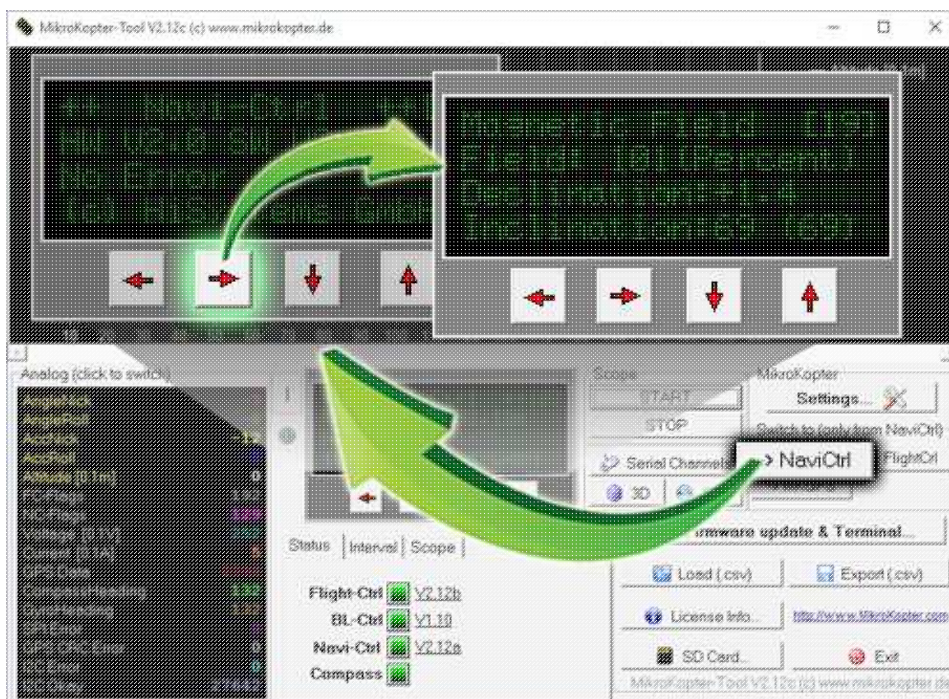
MikroKopter-Tool V2.12c (c) www.mikrokopter.de

++ Navi-Ctrl ++
HW V2.0 SW
No Error
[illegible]

Magnetic Field [18]
Field: 101 Percent
Declination: 4
Inclination: 69 (69)

Analog (click to switch)
AngleNick
AngleRoll
AccNick
AccRoll
Altitude [0.1m]
FC-Flags
NC-Flags
Voltage [0.1V]
Current [0.1A]
GPS Data
CompassHeading
GyroHeading
SPI Error
SPI Okay
I2C Error
I2C Okay

Scope
START
STOP
Serial Channels
3D

MikroKopter
Settings...
Switch to (only from NaviCtrl)
> NaviCtrl
FlightCtrl

Firmware update & Terminal...

Status | Interval | Scope

Flight-Ctrl V2.12b
BL-Ctrl V1.10
Navi-Ctrl V2.12a
Compass

Load (.csv)
Export (.csv)
License Info...
http://www.MikroKopter.com
SD Card...
Exit
MikroKopter-Tool V2.12c (c) www.mikrokopter.de